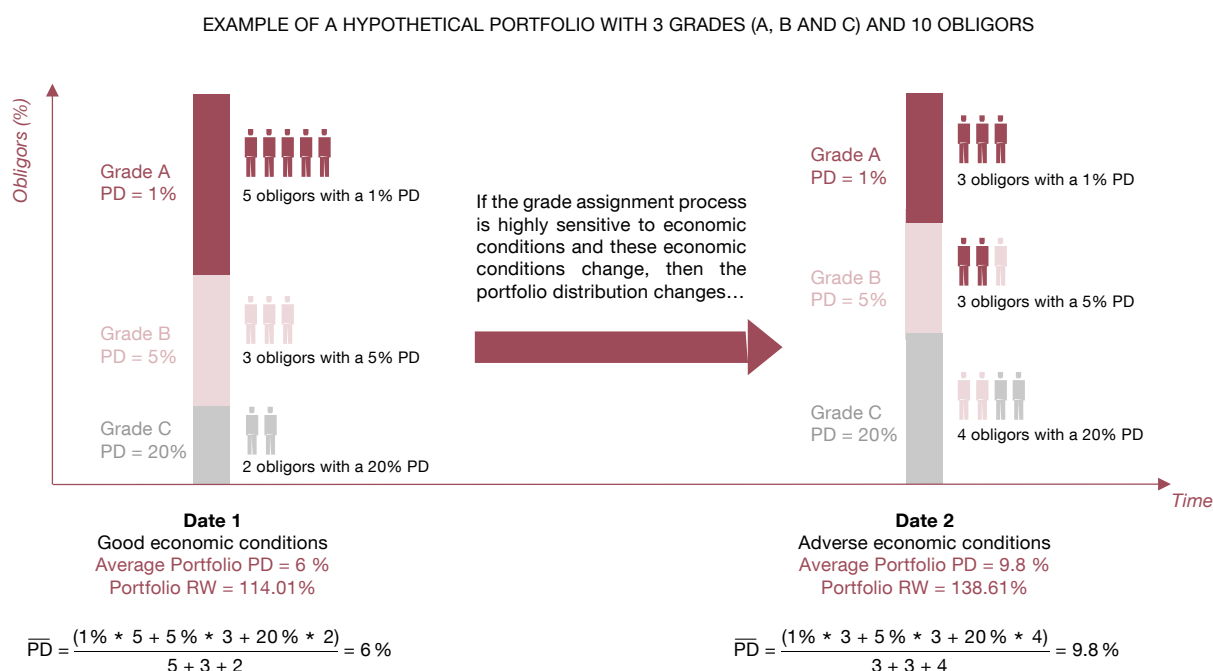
EXAMPLE OF A HYPOTHETICAL PORTFOLIO WITH 3 GRADES (A, B AND C) AND 10 OBLIGORS

Obligors (%)

Grade A
PD = 1%

5 obligors with a 1% PD

Grade B
PD = 5%

3 obligors with a 5% PD

Grade C
PD = 20%

2 obligors with a 20% PD

If the grade assignment process is highly sensitive to economic conditions and these economic conditions change, then the portfolio distribution changes…

Grade A
PD = 1%

3 obligors with a 1% PD

Grade B
PD = 5%

3 obligors with a 5% PD

Grade C
PD = 20%

4 obligors with a 20% PD

Time

Date 1
Good economic conditions
Average Portfolio PD = 6 %
Portfolio RW = 114.01%

$\overline{PD} = \frac{(1\% * 5 + 5\% * 3 + 20\% * 2)}{5 + 3 + 2} = 6\%$

Date 2
Adverse economic conditions
Average Portfolio PD = 9.8 %
Portfolio RW = 138.61%

$\overline{PD} = \frac{(1\% * 3 + 5\% * 3 + 20\% * 4)}{3 + 3 + 4} = 9.8\%$